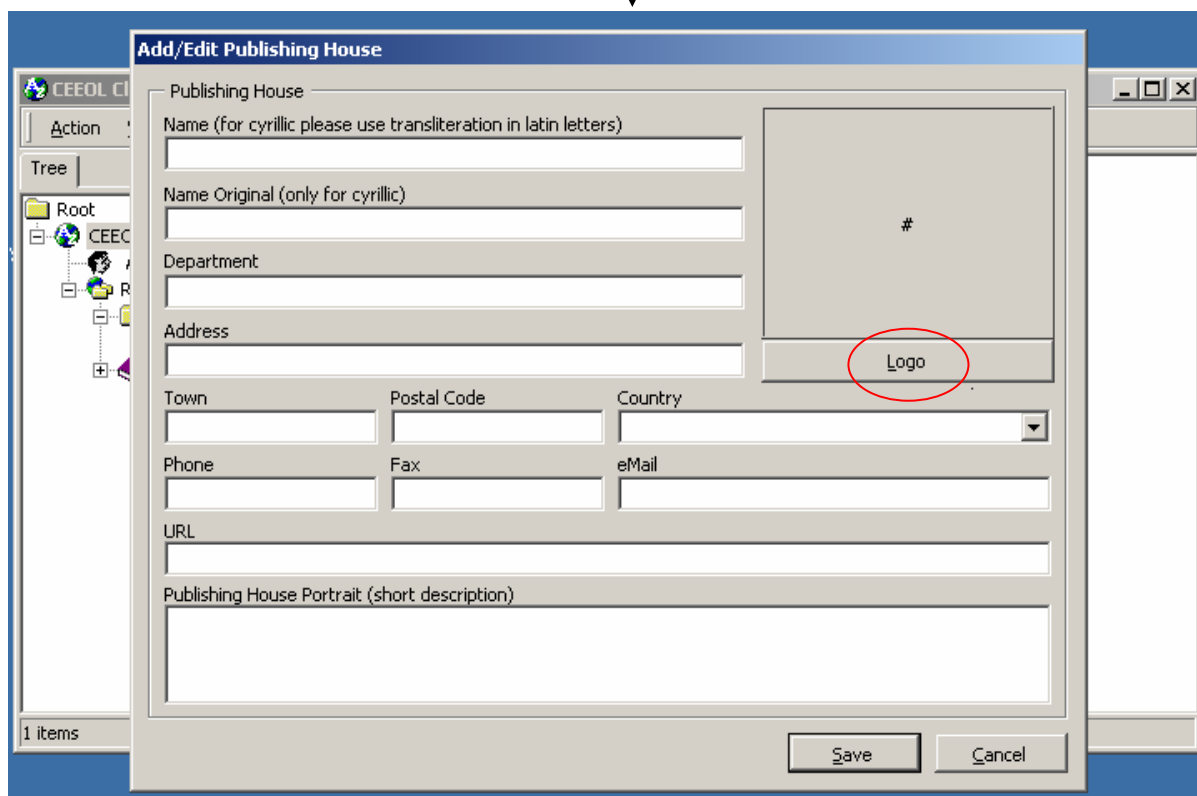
CEEOL Cl

Action

Tree

Root

CEEC

R

1 items

Add/Edit Publishing House

Publishing House

Name (for cyrillic please use transliteration in latin letters)

Name Original (only for cyrillic)

Department

Address

#

Logo

Town

Postal Code

Country

Phone

Fax

eMail

URL

Publishing House Portrait (short description)

Save

Cancel